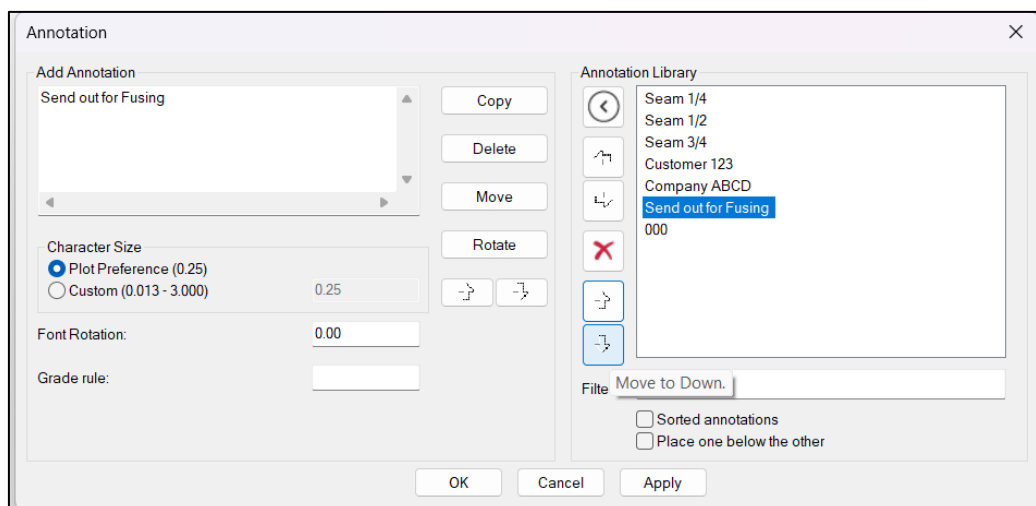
Annotation

Add Annotation

Send out for Fusing

Copy

Delete

Move

Rotate

Character Size

Plot Preference (0.25)

Custom (0.013 - 3.000)

0.25

Font Rotation:

0.00

Grade rule:

Annotation Library

Seam 1/4
Seam 1/2
Seam 3/4
Customer 123
Company ABCD
Send out for Fusing
000

Filte

Move to Down.

Sorted annotations

Place one below the other

OK

Cancel

Apply